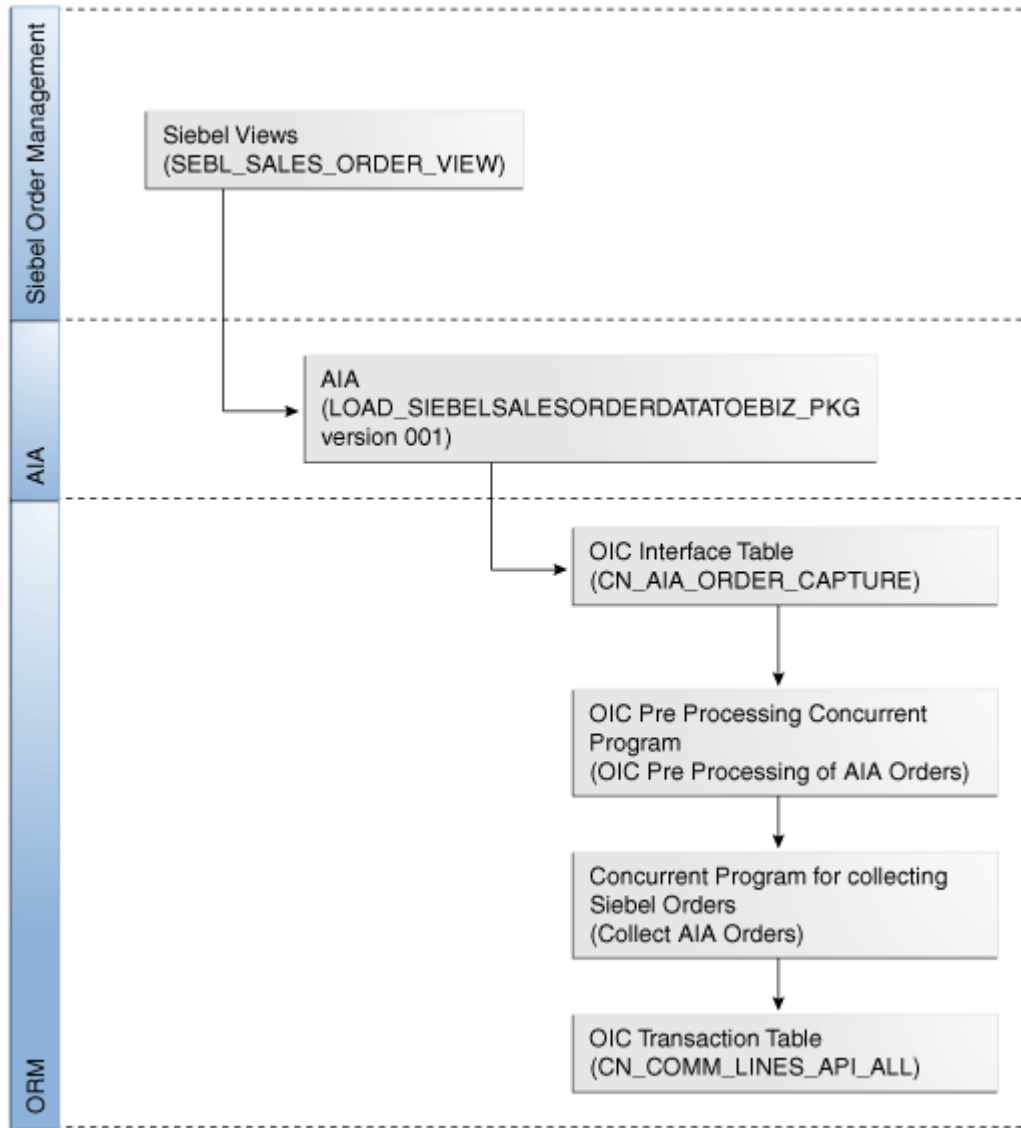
Siebel Order Management

Siebel Views
(SEBL_SALES_ORDER_VIEW)

AIA

AIA
(LOAD_SIEBELSALESORDERDATATOEBIZ_PKG
version 001)

ORM

OIC Interface Table
(CN_AIA_ORDER_CAPTURE)

OIC Pre Processing Concurrent Program
(OIC Pre Processing of AIA Orders)

Concurrent Program for collecting Siebel Orders
(Collect AIA Orders)

OIC Transaction Table
(CN_COMM_LINES_API_ALL)